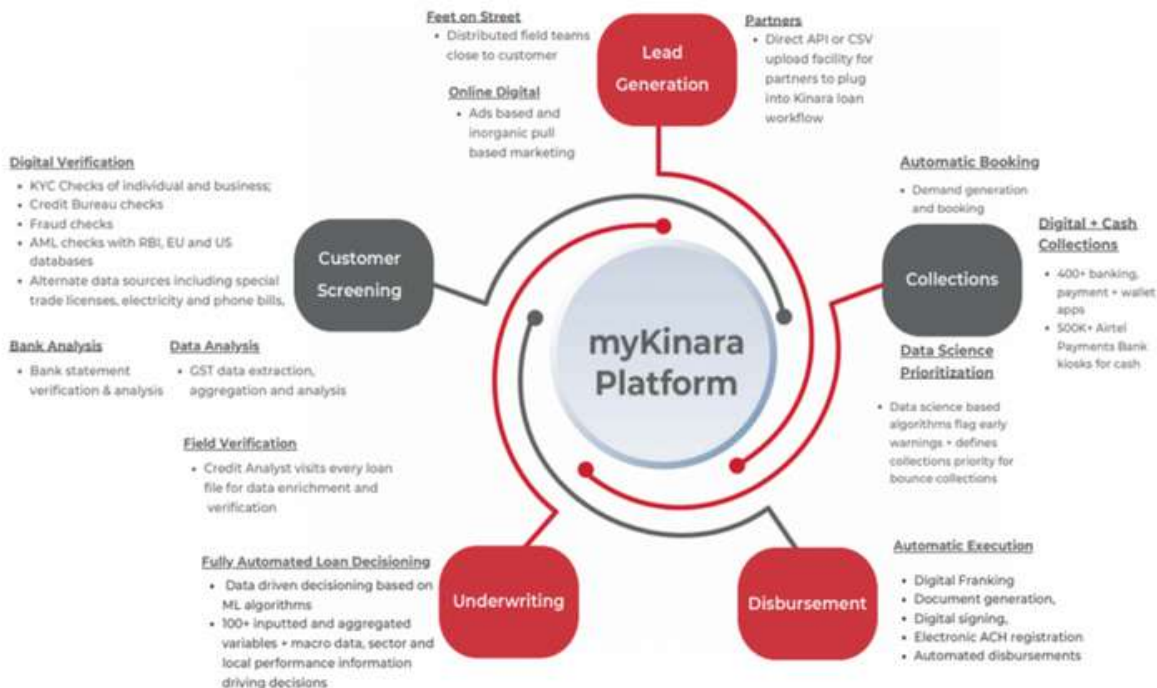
Feet on Street
• Distributed field teams close to customer

Online Digital
• Ads based and inorganic pull based marketing

Lead Generation

Partners
• Direct API or CSV upload facility for partners to plug into Kinara loan workflow

Digital Verification
• KYC Checks of individual and business;
• Credit Bureau checks
• Fraud checks
• AML checks with RBI, EU and US databases
• Alternate data sources including special trade licenses, electricity and phone bills,

Customer Screening

Automatic Booking
• Demand generation and booking

Digital + Cash Collections
• 400+ banking, payment + wallet apps
• 500K+ Airtel Payments Bank kiosks for cash

Collections

myKinara Platform

Bank Analysis
• Bank statement verification & analysis

Data Analysis
• GST data extraction, aggregation and analysis

Data Science Prioritization
• Data science based algorithms flag early warnings + defines collections priority for bounce collections

Field Verification
• Credit Analyst visits every loan file for data enrichment and verification

Fully Automated Loan Decisioning
• Data driven decisioning based on ML algorithms
• 100+ inputted and aggregated variables + macro data, sector and local performance information driving decisions

Underwriting

Disbursement

Automatic Execution
• Digital Franking
• Document generation,
• Digital signing,
• Electronic ACH registration
• Automated disbursements